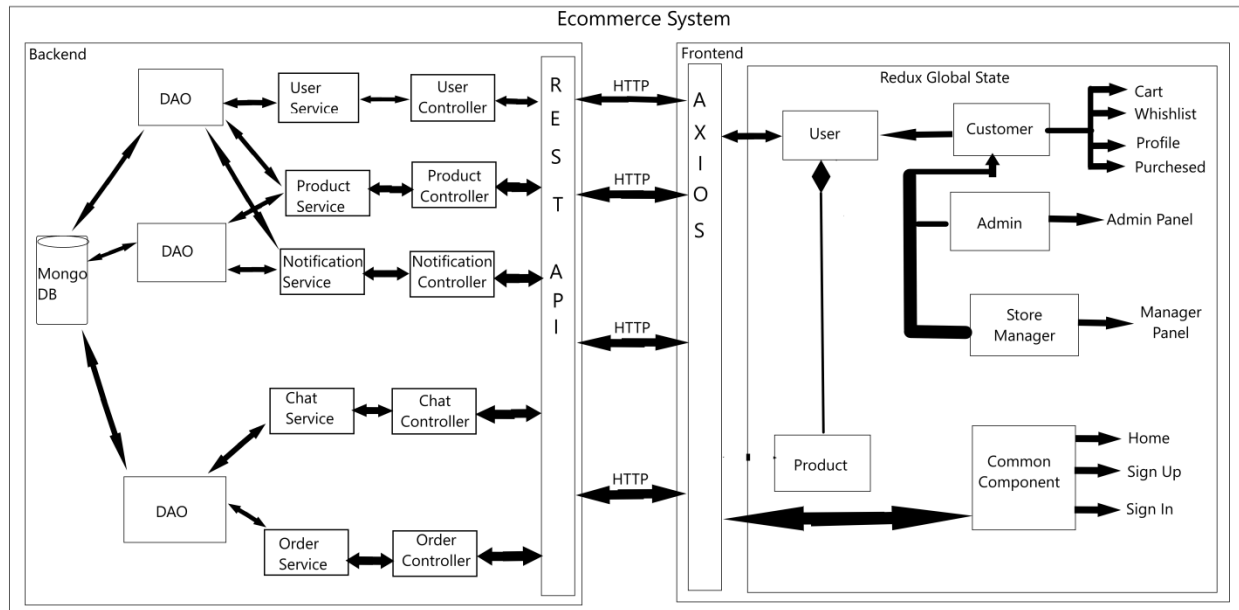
Ecommerce System

Backend

DAO

User Service

User Controller

Product Service

Product Controller

DAO

Notification Service

Notification Controller

Mongo DB

Chat Service

Chat Controller

DAO

Order Service

Order Controller

R E S T A P I

HTTP

HTTP

HTTP

HTTP

Frontend

A X I O S

Redux Global State

User

Customer

Cart

Whishlist

Profile

Purchased

Admin

Admin Panel

Store Manager

Manager Panel

Product

Common Component

Home

Sign Up

Sign In